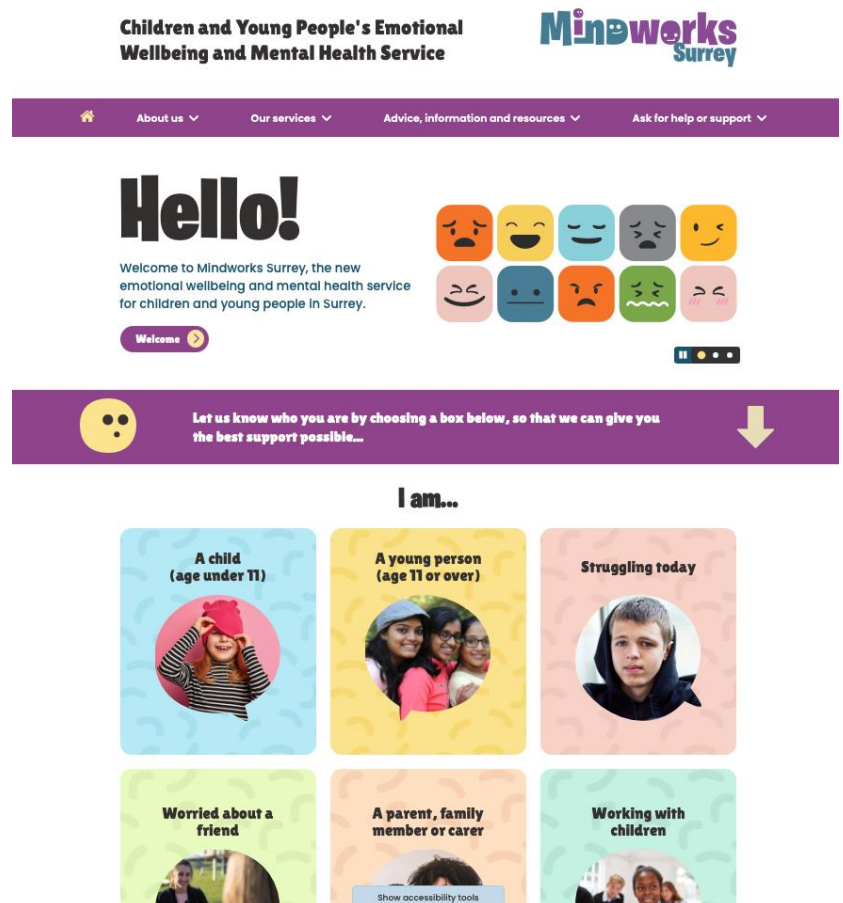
Children and Young People's Emotional Wellbeing and Mental Health Service

Mindworks Surrey

About us Our services Advice, information and resources Ask for help or support

Hello!

Welcome to Mindworks Surrey, the new emotional wellbeing and mental health service for children and young people in Surrey.

Welcome

Let us know who you are by choosing a box below, so that we can give you the best support possible...

I am...

A child (age under 11)

A young person (age 11 or over)

Struggling today

Worried about a friend

A parent, family member or carer

Working with children

Show accessibility tools